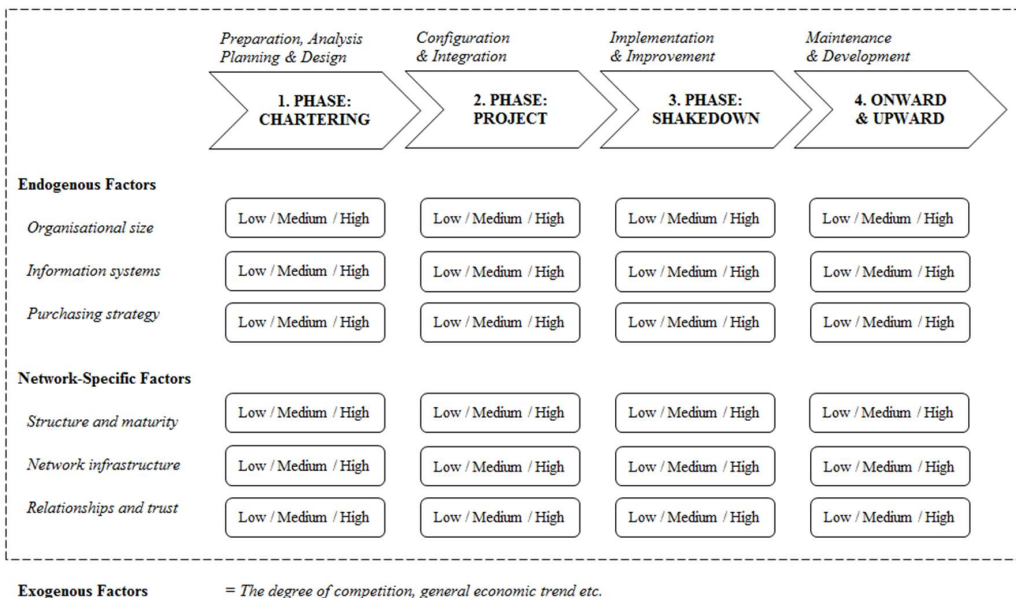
| | Preparation, Analysis Planning & Design | Configuration & Integration | Implementation & Improvement | Maintenance & Development |
|---|---|---|---|---|
| | 1. PHASE: CHARTERING | 2. PHASE: PROJECT | 3. PHASE: SHAKEDOWN | 4. ONWARD & UPWARD |
| **Endogenous Factors** | | | | |
| Organisational size | Low / Medium / High | Low / Medium / High | Low / Medium / High | Low / Medium / High |
| Information systems | Low / Medium / High | Low / Medium / High | Low / Medium / High | Low / Medium / High |
| Purchasing strategy | Low / Medium / High | Low / Medium / High | Low / Medium / High | Low / Medium / High |
| **Network-Specific Factors** | | | | |
| Structure and maturity | Low / Medium / High | Low / Medium / High | Low / Medium / High | Low / Medium / High |
| Network infrastructure | Low / Medium / High | Low / Medium / High | Low / Medium / High | Low / Medium / High |
| Relationships and trust | Low / Medium / High | Low / Medium / High | Low / Medium / High | Low / Medium / High |

**Exogenous Factors** = The degree of competition, general economic trend etc.